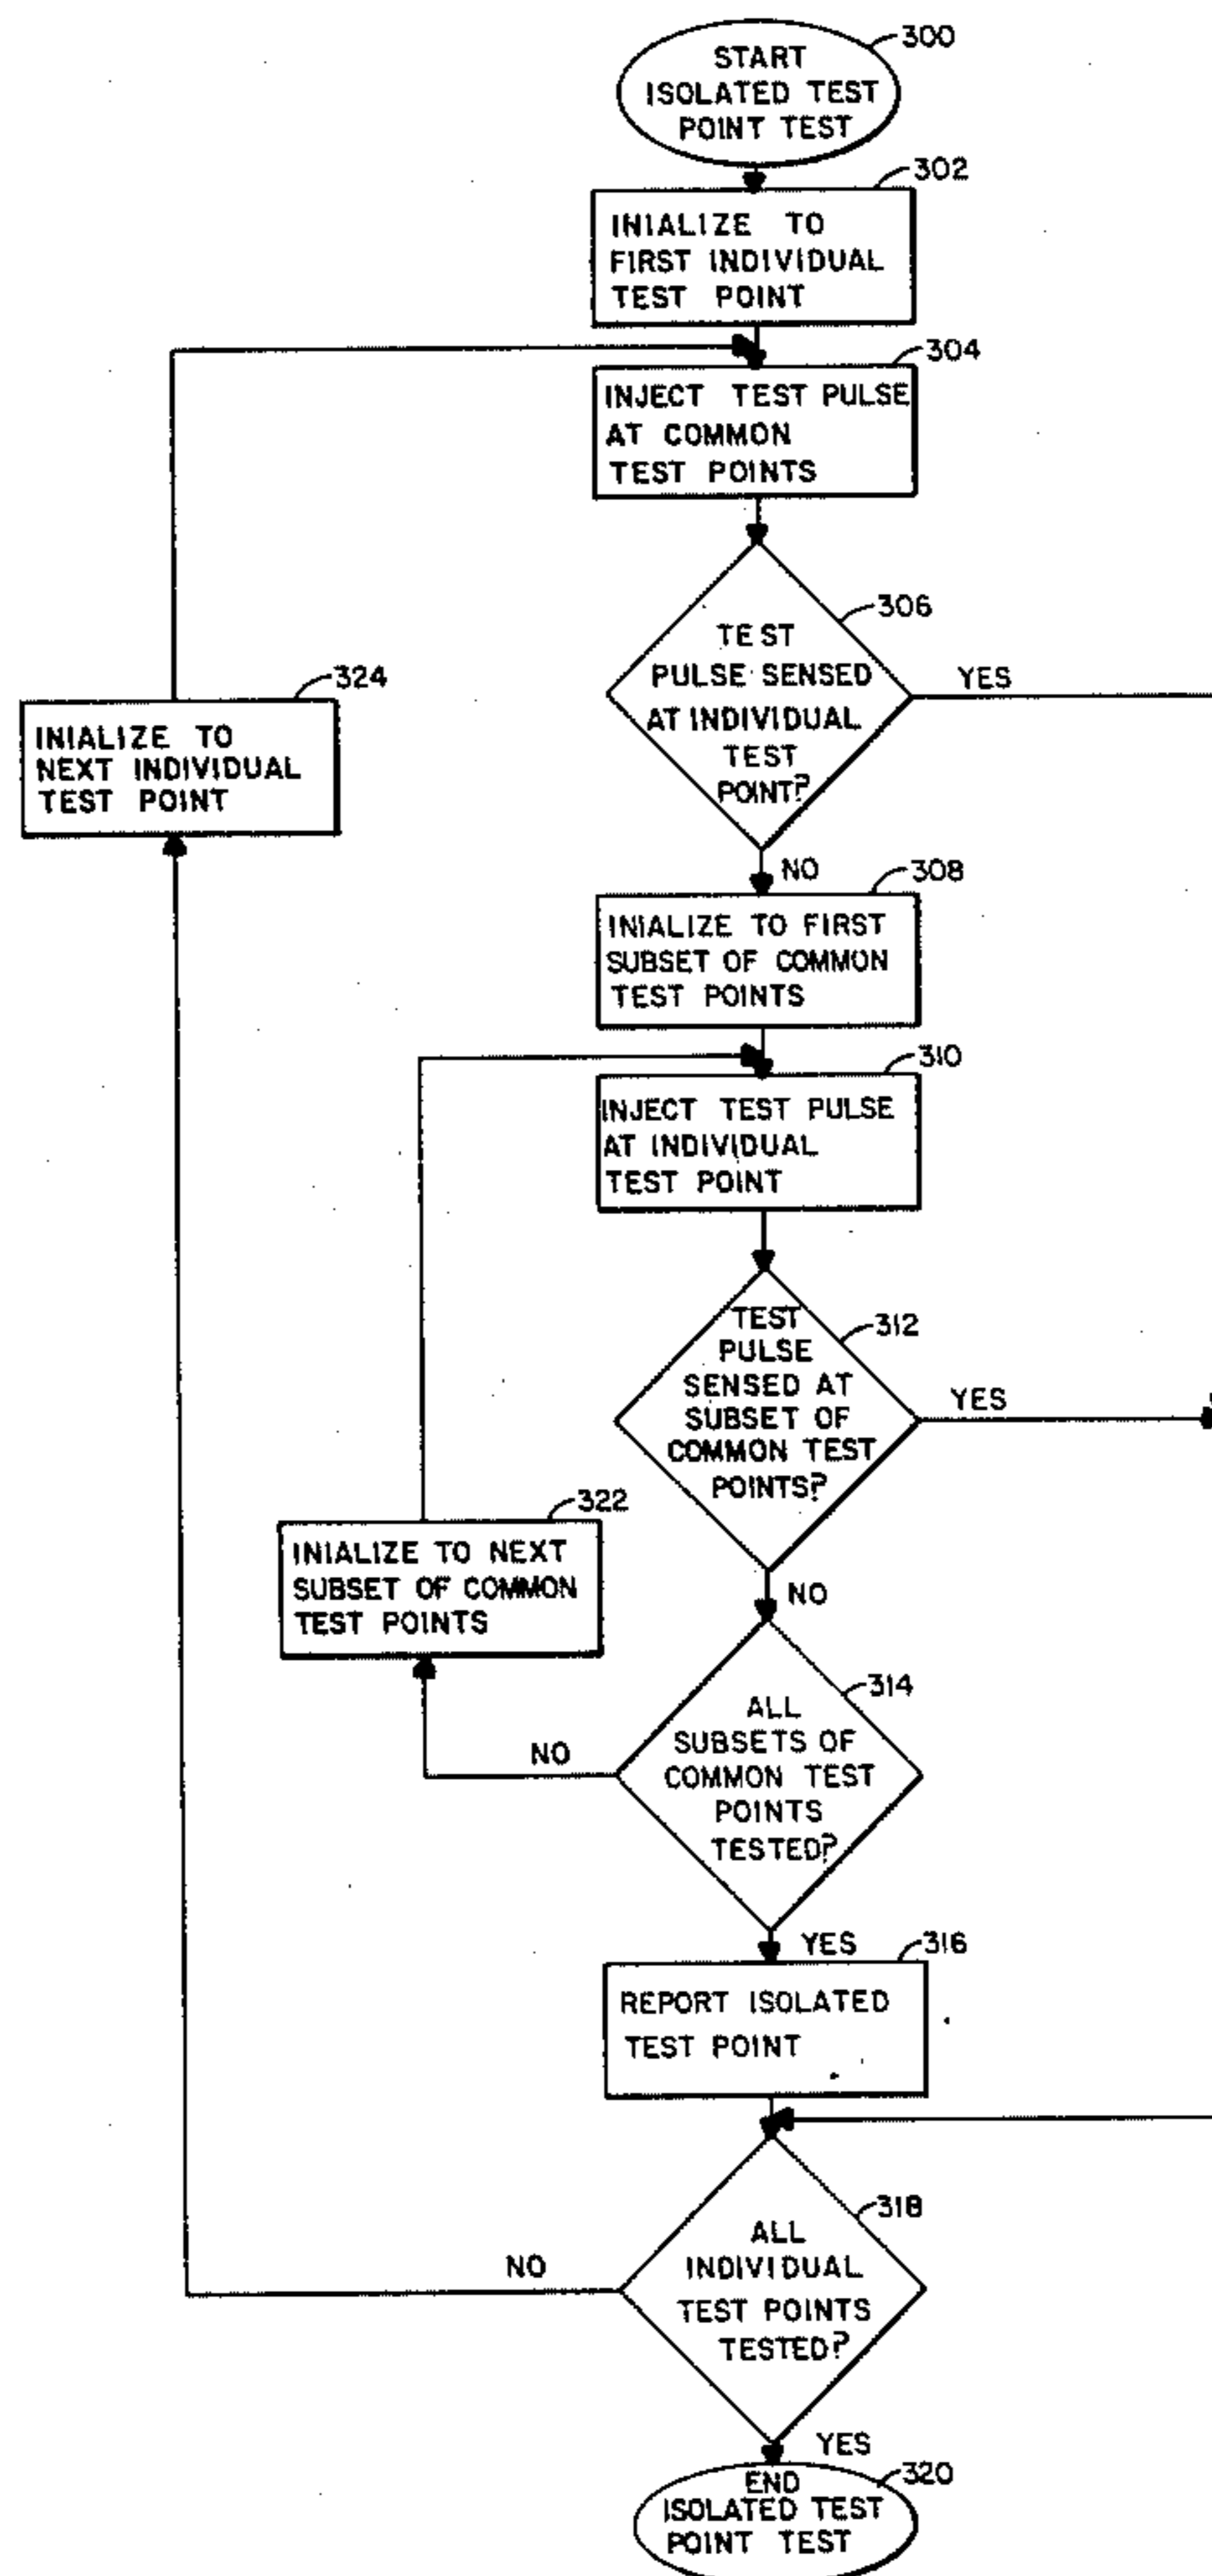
START ISOLATED TEST POINT TEST
300

INIALIZE TO FIRST INDIVIDUAL TEST POINT
302

INJECT TEST PULSE AT COMMON TEST POINTS
304

TEST PULSE SENSED AT INDIVIDUAL TEST POINT?
306

YES

324
INIALIZE TO NEXT INDIVIDUAL TEST POINT

NO

INIALIZE TO FIRST SUBSET OF COMMON TEST POINTS
308

INJECT TEST PULSE AT INDIVIDUAL TEST POINT
310

TEST PULSE SENSED AT SUBSET OF COMMON TEST POINTS?
312

YES

322
INIALIZE TO NEXT SUBSET OF COMMON TEST POINTS

NO

ALL SUBSETS OF COMMON TEST POINTS TESTED?
314

NO

YES

REPORT ISOLATED TEST POINT
316

ALL INDIVIDUAL TEST POINTS TESTED?
318

NO

YES

END ISOLATED TEST POINT TEST
320